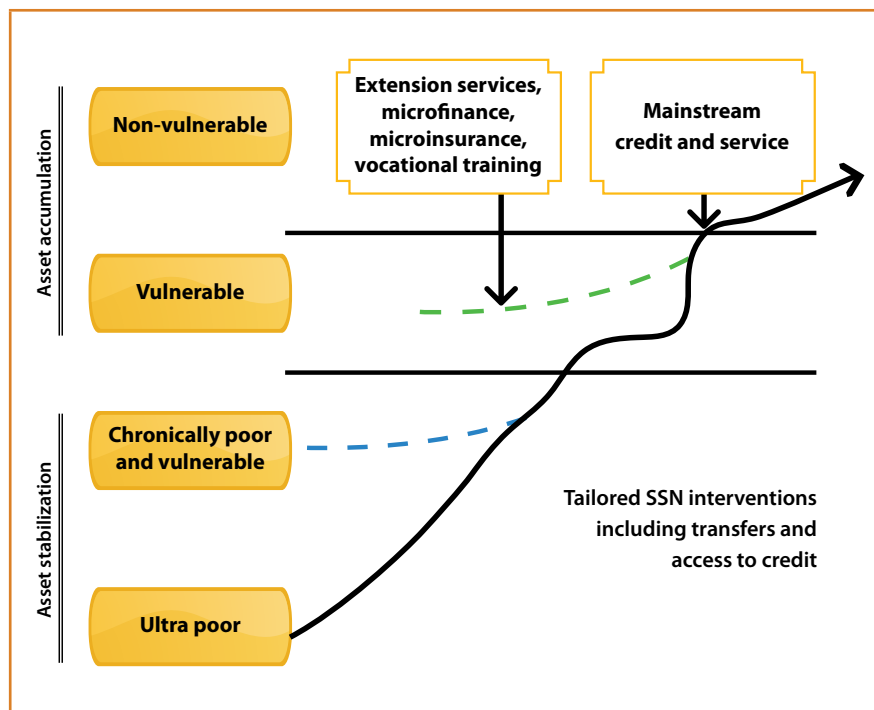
Asset accumulation

Asset stabilization

Non-vulnerable

Vulnerable

Chronically poor and vulnerable

Ultra poor

Extension services, microfinance, microinsurance, vocational training

Mainstream credit and service

Tailored SSN interventions including transfers and access to credit